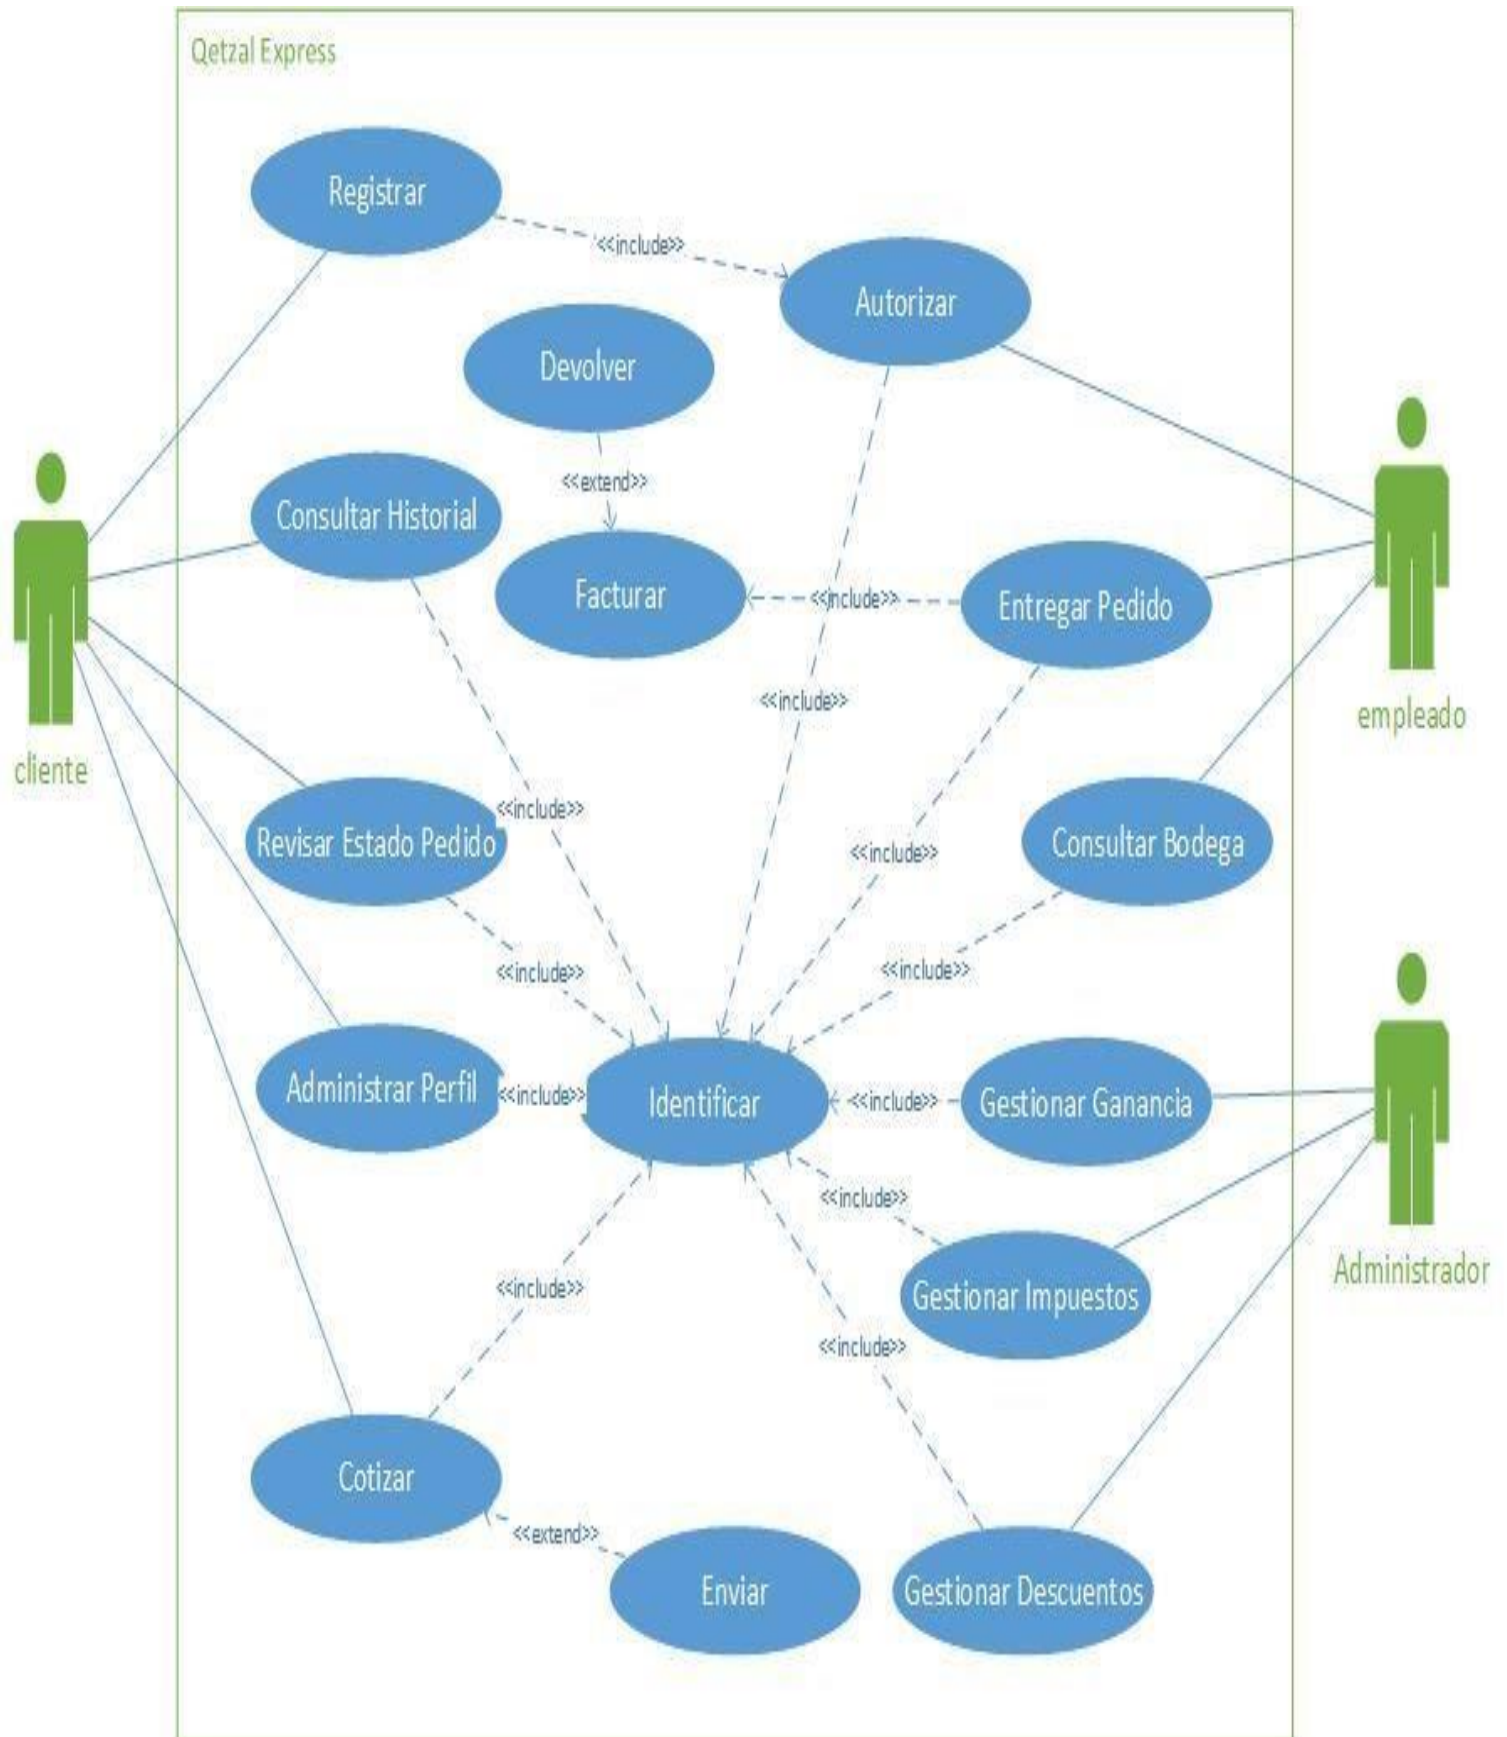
Qetzal Express

Registrar

<<include>>

Autorizar

Devolver

<<extend>>

Consultar Historial

Facturar

<<include>>

Entregar Pedido

<<include>>

cliente

empleado

<<include>>

Revisar Estado Pedido

<<include>>

Consultar Bodega

<<include>>

<<include>>

Administrar Perfil

<<include>>

Identificar

<<include>>

Gestionar Ganancia

<<include>>

<<include>>

Gestionar Impuestos

Administrador

<<include>>

Cotizar

<<extend>>

Enviar

Gestionar Descuentos